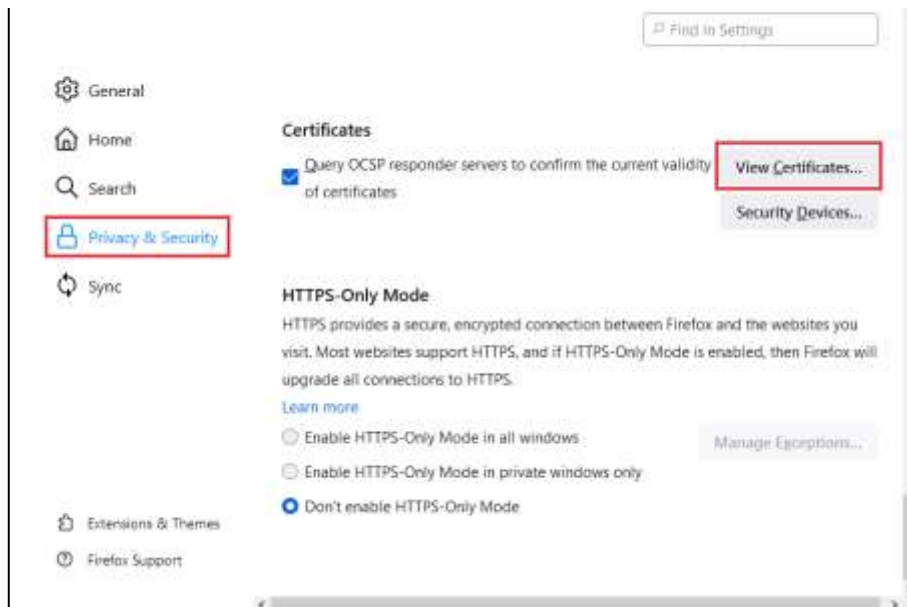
Find in Settings

General

Home

Search

Privacy & Security

Sync

Certificates

Query OCSP responder servers to confirm the current validity of certificates

View Certificates...

Security Devices...

HTTPS-Only Mode

HTTPS provides a secure, encrypted connection between Firefox and the websites you visit. Most websites support HTTPS, and if HTTPS-Only Mode is enabled, then Firefox will upgrade all connections to HTTPS.

Learn more

Enable HTTPS-Only Mode in all windows

Manage Exceptions...

Enable HTTPS-Only Mode in private windows only

Don't enable HTTPS-Only Mode

Extensions & Themes

Firefox Support